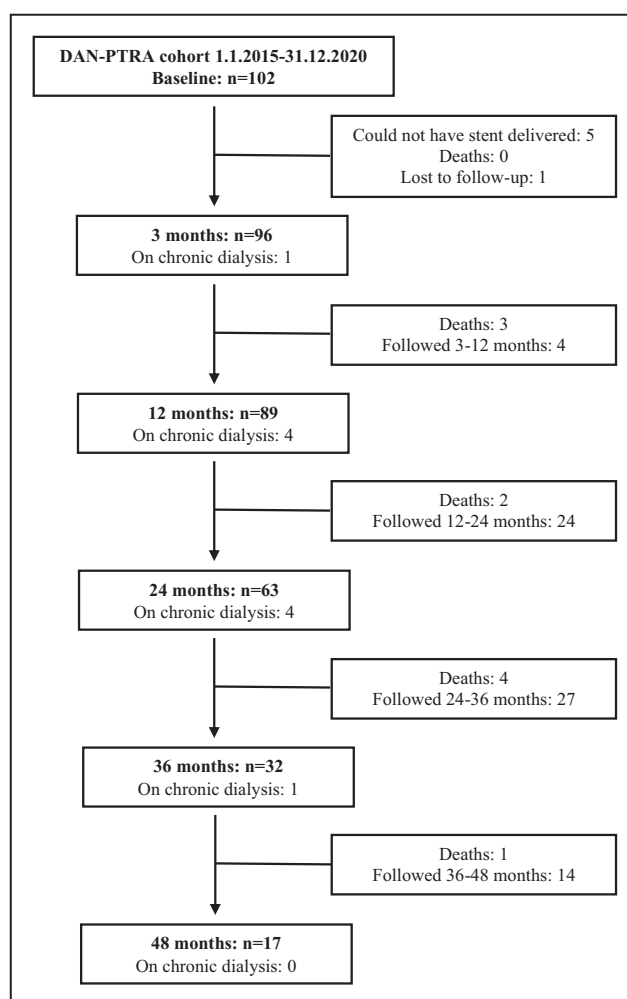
DAN-PTRA cohort 1.1.2015-31.12.2020
Baseline: n=102

Could not have stent delivered: 5
Deaths: 0
Lost to follow-up: 1

3 months: n=96
On chronic dialysis: 1

Deaths: 3
Followed 3-12 months: 4

12 months: n=89
On chronic dialysis: 4

Deaths: 2
Followed 12-24 months: 24

24 months: n=63
On chronic dialysis: 4

Deaths: 4
Followed 24-36 months: 27

36 months: n=32
On chronic dialysis: 1

Deaths: 1
Followed 36-48 months: 14

48 months: n=17
On chronic dialysis: 0